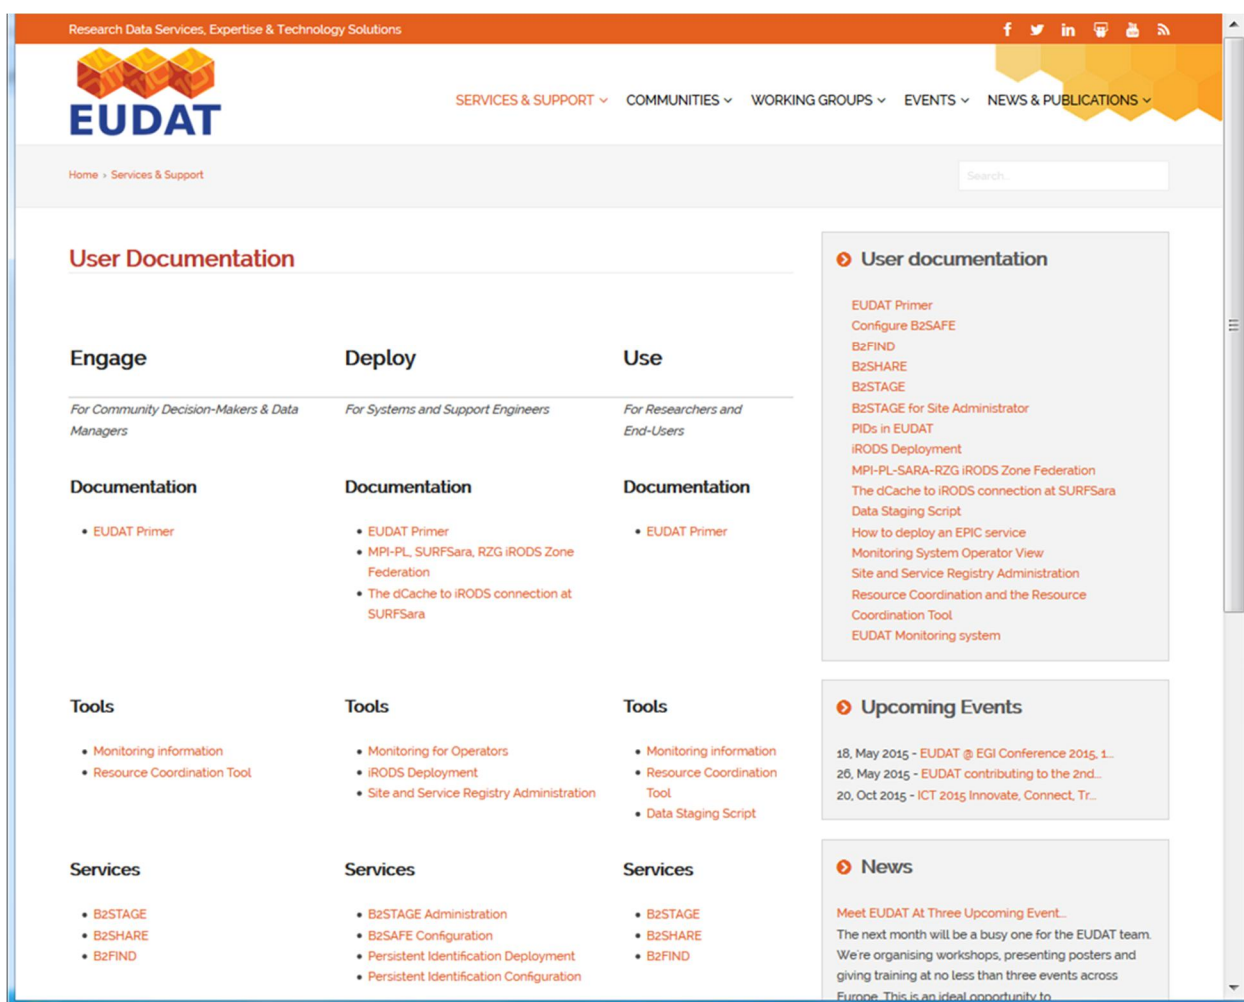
Research Data Services, Expertise & Technology Solutions

EUDAT

SERVICES & SUPPORT COMMUNITIES WORKING GROUPS EVENTS NEWS & PUBLICATIONS

Home › Services & Support

Search...

User Documentation

Engage

For Community Decision-Makers & Data Managers

Documentation

- EUDAT Primer

Tools

- Monitoring information
- Resource Coordination Tool

Services

- B2STAGE
- B2SHARE
- B2FIND

Deploy

For Systems and Support Engineers

Documentation

- EUDAT Primer
- MPI-PL, SURFSara, RZG iRODS Zone Federation
- The dCache to iRODS connection at SURFSara

Tools

- Monitoring for Operators
- iRODS Deployment
- Site and Service Registry Administration

Services

- B2STAGE Administration
- B2SAFE Configuration
- Persistent Identification Deployment
- Persistent Identification Configuration

Use

For Researchers and End-Users

Documentation

- EUDAT Primer

Tools

- Monitoring information
- Resource Coordination Tool
- Data Staging Script

Services

- B2STAGE
- B2SHARE
- B2FIND

User documentation

EUDAT Primer
Configure B2SAFE
B2FIND
B2SHARE
B2STAGE
B2STAGE for Site Administrator
PIDs in EUDAT
iRODS Deployment
MPI-PL-SARA-RZG iRODS Zone Federation
The dCache to iRODS connection at SURFSara
Data Staging Script
How to deploy an EPIC service
Monitoring System Operator View
Site and Service Registry Administration
Resource Coordination and the Resource Coordination Tool
EUDAT Monitoring system

Upcoming Events

18, May 2015 - EUDAT @ EGI Conference 2015, 1...
26, May 2015 - EUDAT contributing to the 2nd...
20, Oct 2015 - ICT 2015 Innovate, Connect, Tr...

News

Meet EUDAT At Three Upcoming Event...
The next month will be a busy one for the EUDAT team. We're organising workshops, presenting posters and giving training at no less than three events across Europe. This is an ideal opportunity to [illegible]